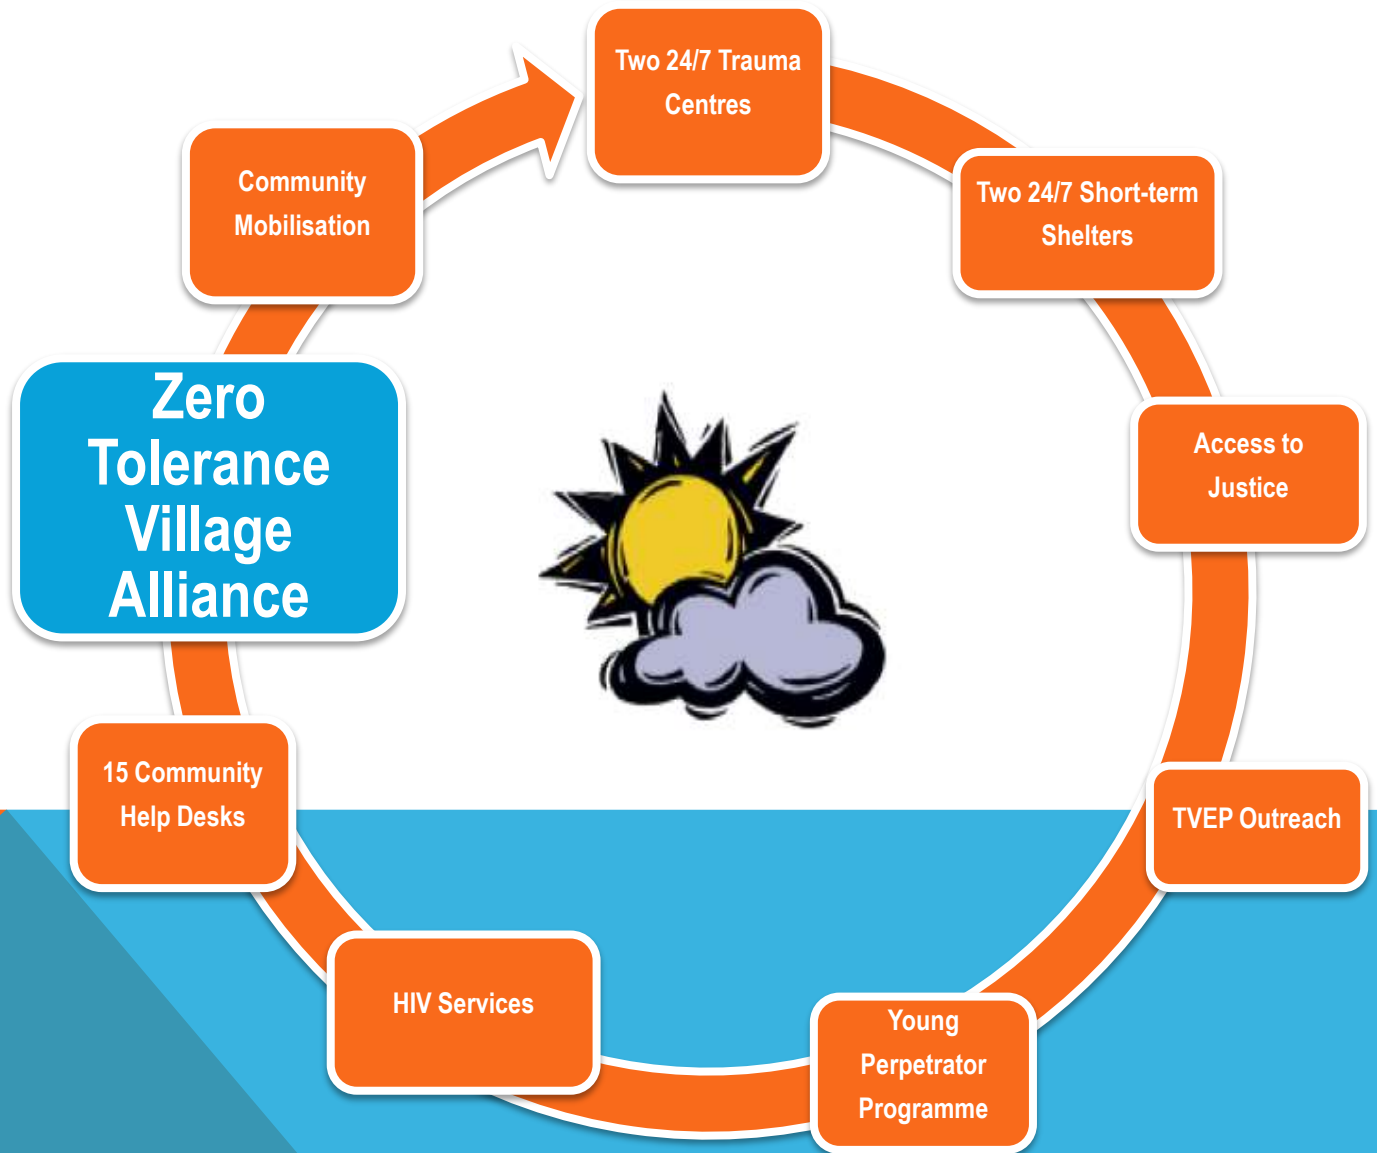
Zero Tolerance Village Alliance

Community Mobilisation

Two 24/7 Trauma Centres

Two 24/7 Short-term Shelters

Access to Justice

TVEP Outreach

Young Perpetrator Programme

HIV Services

15 Community Help Desks